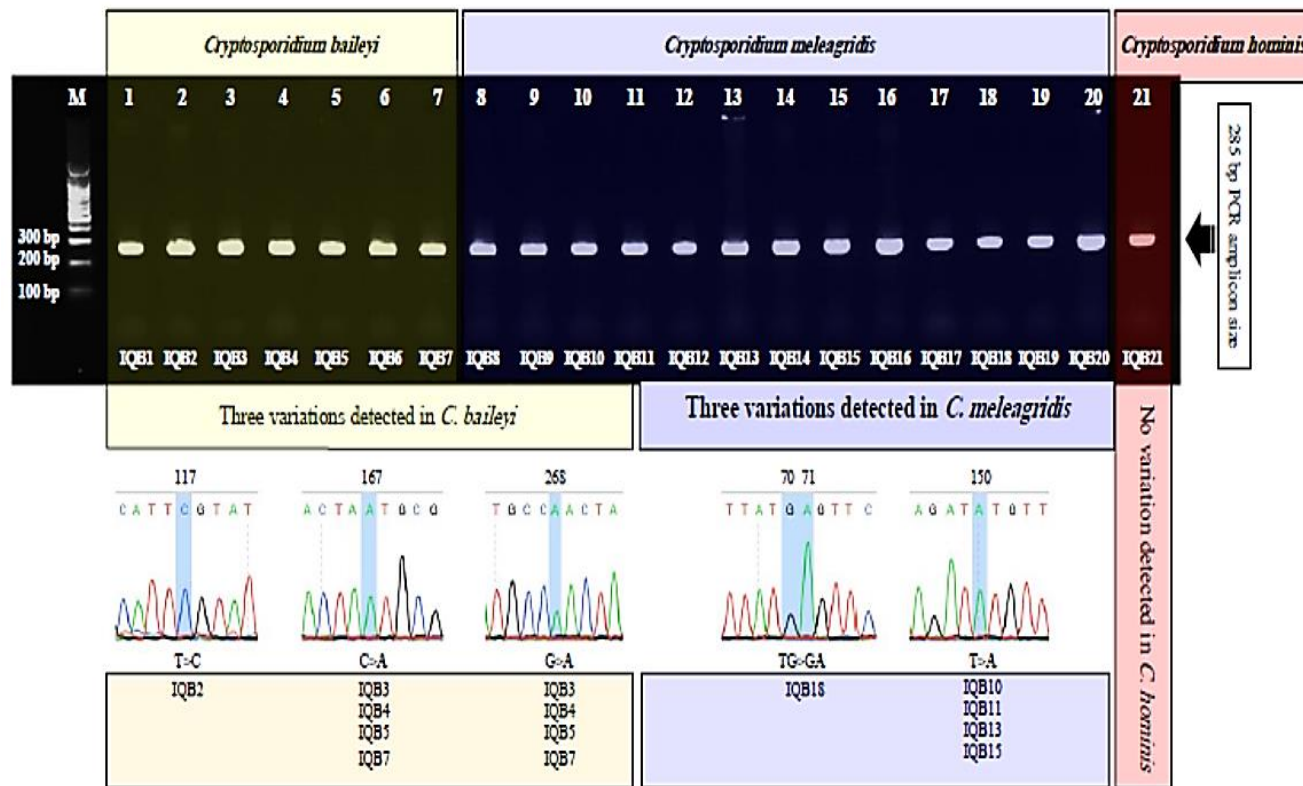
Cryptosporidium baileyi

Cryptosporidium meleagridis

Cryptosporidium hominis

M 1 2 3 4 5 6 7 8 9 10 11 12 13 14 15 16 17 18 19 20 21

300 bp
200 bp
100 bp

IQB1 IQB2 IQB3 IQB4 IQB5 IQB6 IQB7 IQB8 IQB9 IQB10 IQB11 IQB12 IQB13 IQB14 IQB15 IQB16 IQB17 IQB18 IQB19 IQB20 IQB21

285 bp PCR amplicon size

Three variations detected in C. baileyi

Three variations detected in C. meleagridis

No variation detected in C. hominis

117
C A T T C G T A T

167
A C T A A T G C G

268
T G C C A A C T A

70 71
T T A T G A G T T C

150
A G A T A T G T T

T>C
IQB2

C>A
IQB3
IQB4
IQB5
IQB7

G>A
IQB3
IQB4
IQB5
IQB7

TG>GA
IQB18

T>A
IQB10
IQB11
IQB13
IQB15